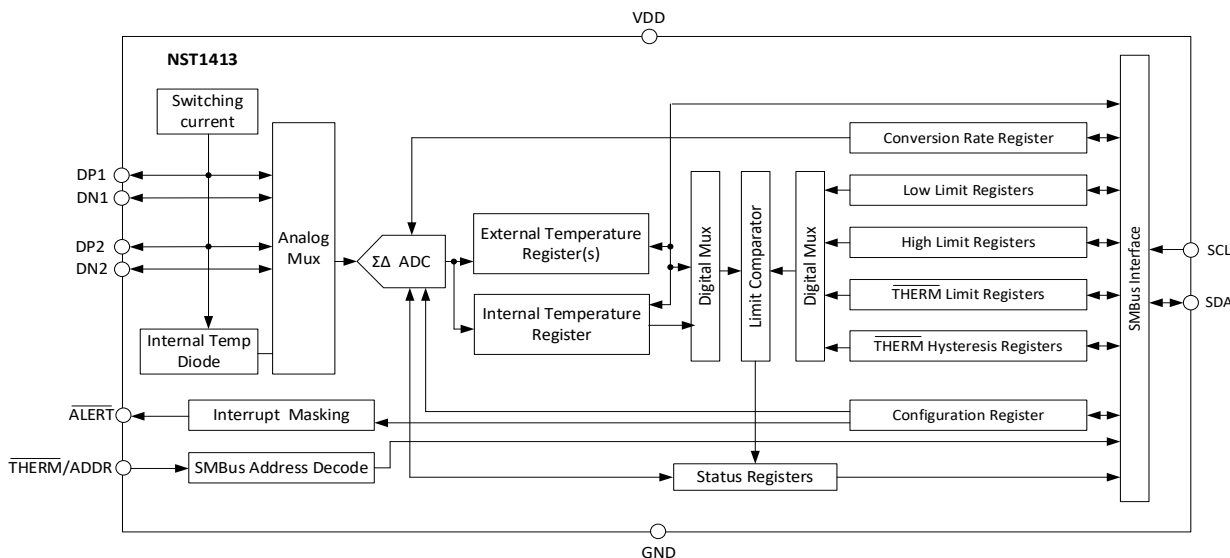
VDD

NST1413

Switching current

DP1
DN1
DP2
DN2

Analog Mux

ΣΔ ADC

External Temperature Register(s)

Internal Temperature Register

Internal Temp Diode

Digital Mux

Limit Comparator

Digital Mux

Conversion Rate Register

Low Limit Registers

High Limit Registers

$\overline{\text{THERM}}$ Limit Registers

$\overline{\text{THERM}}$ Hysteresis Registers

Configuration Register

SMBus Interface

SCL

SDA

$\overline{\text{ALERT}}$

Interrupt Masking

$\overline{\text{THERM}}$/ADDR

SMBus Address Decode

Status Registers

GND